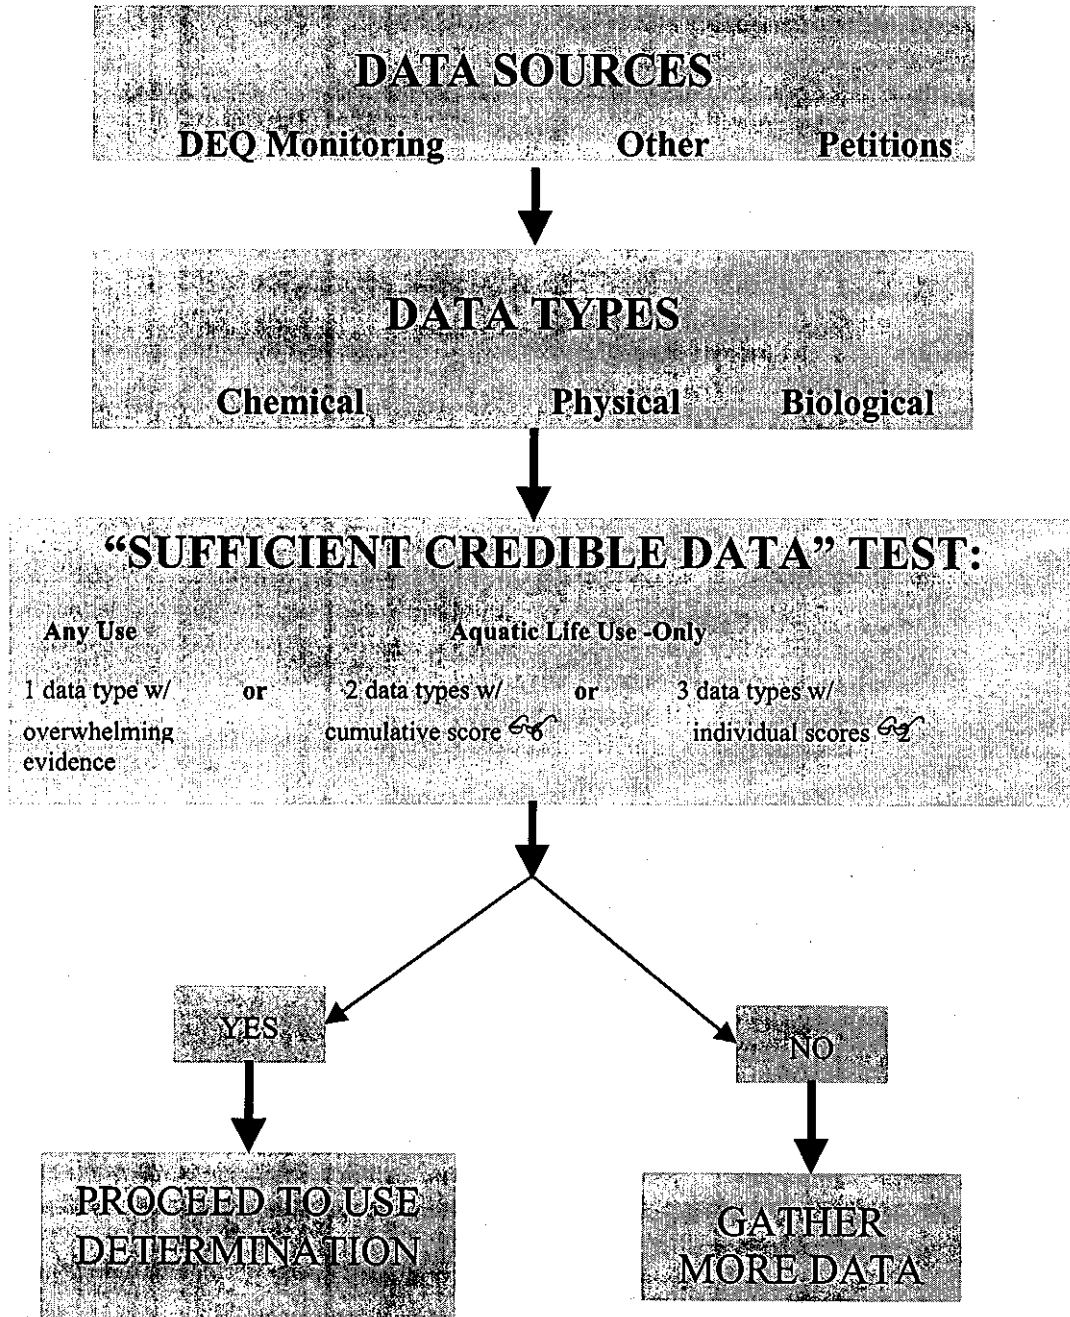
DATA SOURCES

DEQ Monitoring Other Petitions

DATA TYPES

Chemical Physical Biological

"SUFFICIENT CREDIBLE DATA" TEST:

Any Use

Aquatic Life Use -Only

1 data type w/ overwhelming evidence

or

2 data types w/ cumulative score $\geq 6$

or

3 data types w/ individual scores $\geq 2$

YES

NO

PROCEED TO USE DETERMINATION

GATHER MORE DATA